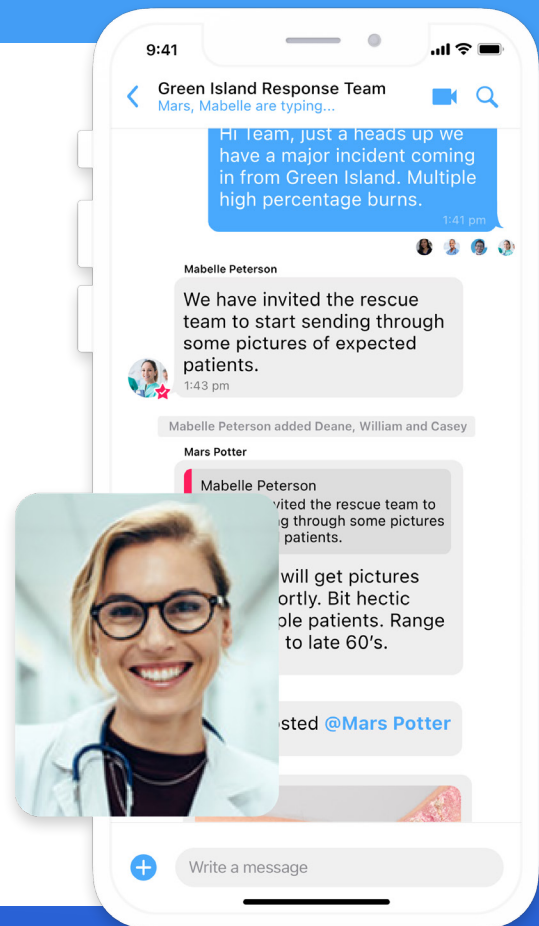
9:41

Green Island Response Team
Mars, Mabelle are typing...

Hi Team, just a heads up we have a major incident coming in from Green Island. Multiple high percentage burns.
1:41 pm

Mabelle Peterson
We have invited the rescue team to start sending through some pictures of expected patients.
1:43 pm

Mabelle Peterson added Deane, William and Casey

Mars Potter
Mabelle Peterson
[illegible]vited the rescue team to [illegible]g through some pictures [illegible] patients.

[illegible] will get pictures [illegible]ortly. Bit hectic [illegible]ple patients. Range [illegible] to late 60's.

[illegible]sted @Mars Potter

Write a message